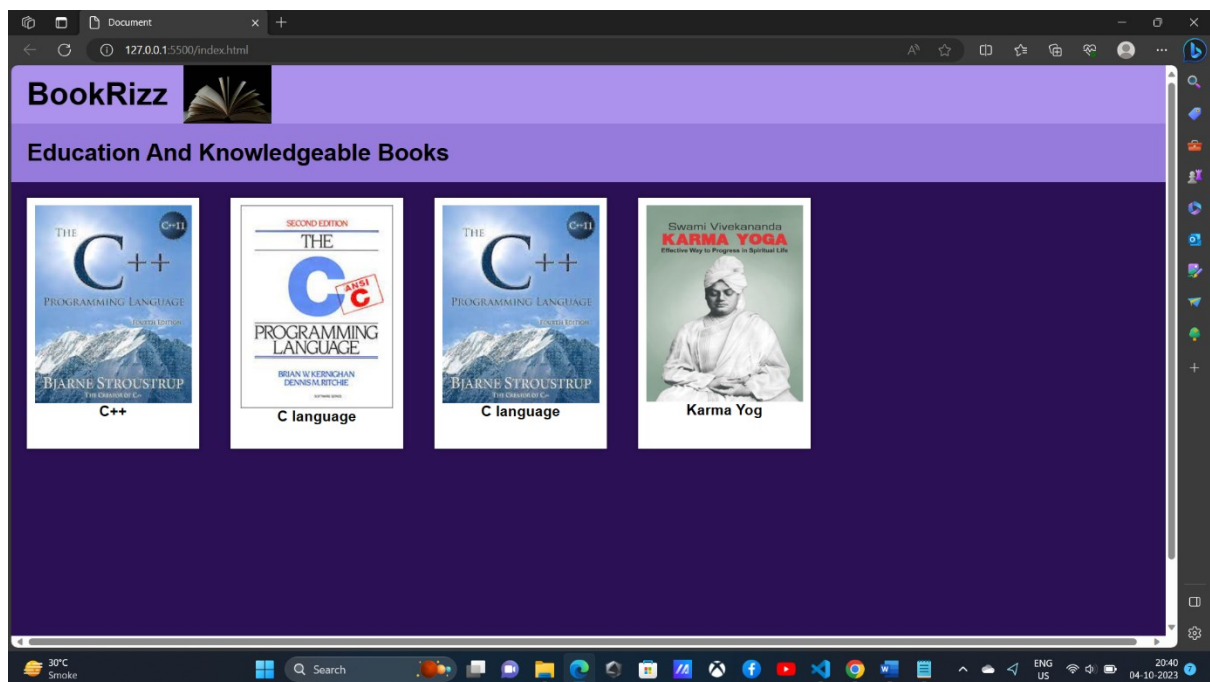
Document
127.0.0.1:5500/index.html

BookRizz

Education And Knowledgeable Books

THE C++ PROGRAMMING LANGUAGE C++11 FOURTH EDITION BJARNE STROUSTRUP THE CREATOR OF C++
C++

SECOND EDITION THE C ANSI C PROGRAMMING LANGUAGE BRIAN W. KERNIGHAN DENNIS M. RITCHIE
C language

THE C++ PROGRAMMING LANGUAGE C++11 FOURTH EDITION BJARNE STROUSTRUP THE CREATOR OF C++
C language

Swami Vivekananda KARMA YOGA Effective Way to Progress in Spiritual Life
Karma Yog

30°C Smoke
Search
ENG US
20:40
04-10-2023